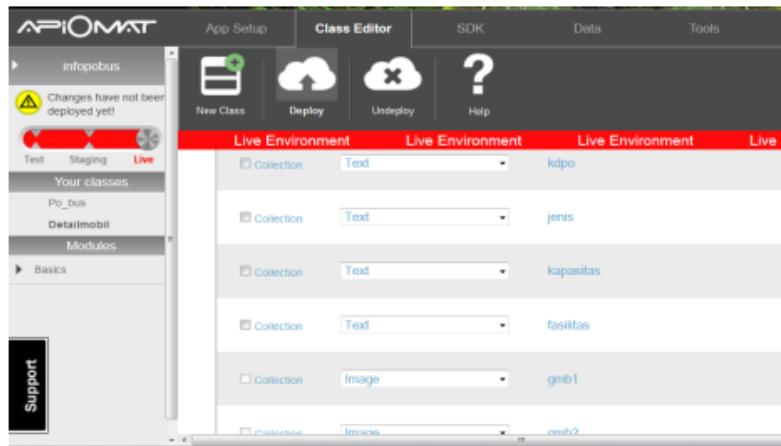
APIOMAT

App Setup
Class Editor
SDK
Data
Tools

infopobus

Changes have not been deployed yet!

Test
Staging
Live

Your classes
Po_bus
Detailmobil

Modules
Basics

Support

New Class
Deploy
Undeploy
Help

Live Environment
Live Environment
Live Environment
Live

| | | |
|---|---|---|
| Collection | Text | kdpo |
| Collection | Text | jenis |
| Collection | Text | kapasitas |
| Collection | Text | fasilitas |
| Collection | Image | gmb1 |
| Collection | Image | gmb2 |